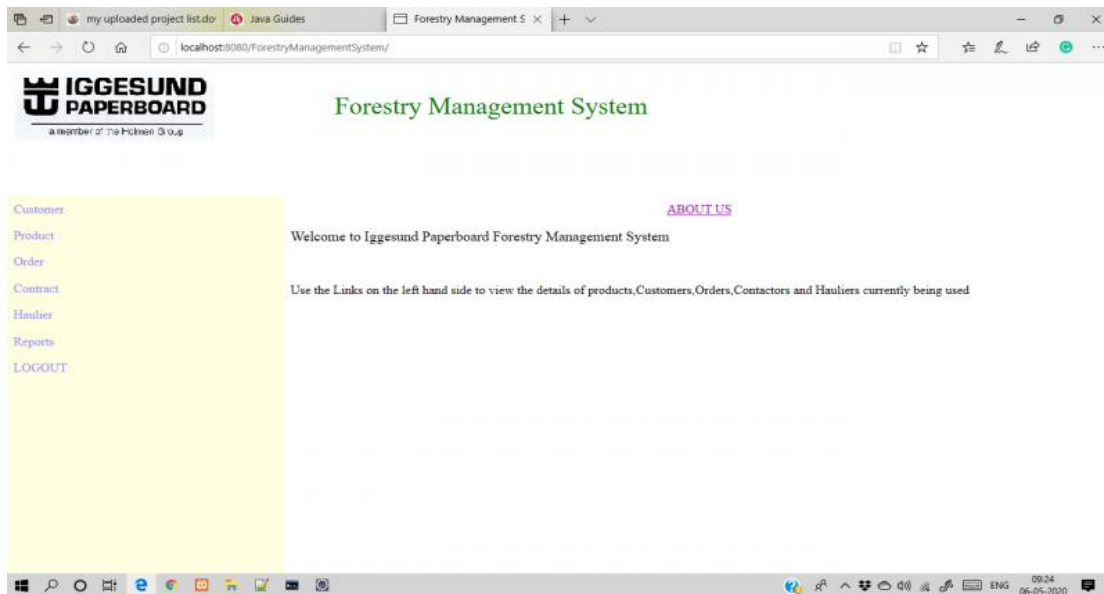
my uploaded project list.do
Java Guides
Forestry Management S
localhost:8080/ForestryManagementSystem/

IGGESUND PAPERBOARD
a member of the Holmen Group

Forestry Management System

Customer
Product
Order
Contract
Haulier
Reports
LOGOUT

ABOUT US

Welcome to Iggesund Paperboard Forestry Management System

Use the Links on the left hand side to view the details of products,Customers,Orders,Contactors and Hauliers currently being used

ENG 09:24 06-05-2020